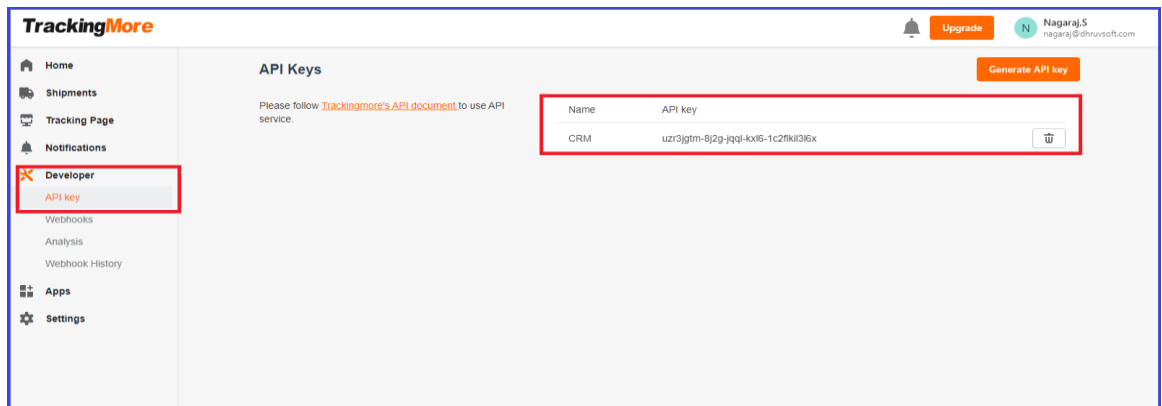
TrackingMore

Upgrade

N Nagaraj.S
nagaraj@dhruvsoft.com

Home
Shipments
Tracking Page
Notifications
Developer
API key
Webhooks
Analysis
Webhook History
Apps
Settings

API Keys

Generate API key

Please follow Trackingmore's API document to use API service.

| Name | API key |
|---|---|
| CRM | uzr3jgtm-8j2g-jqql-kxl6-1c2flkil3l6x |